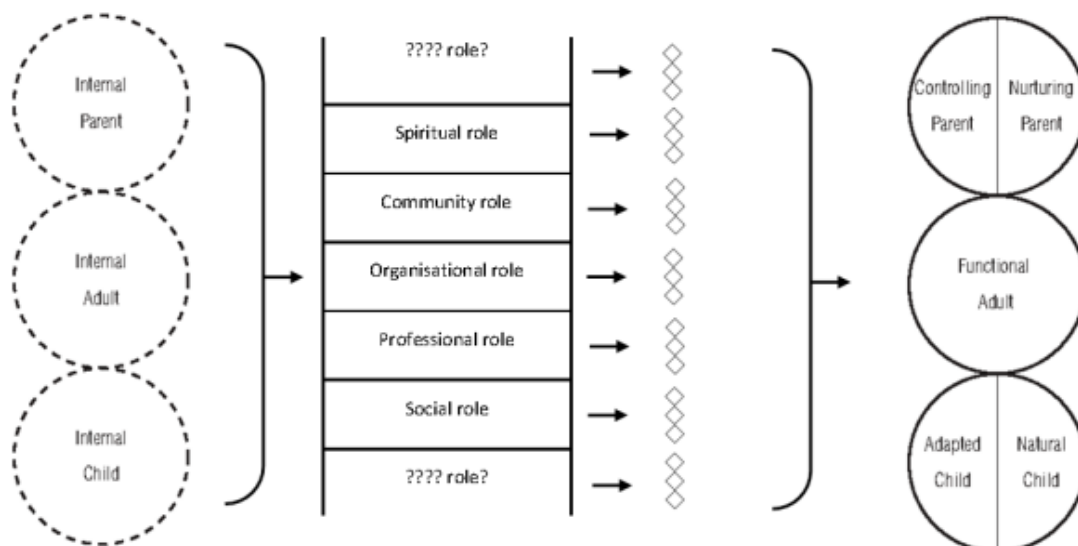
Internal Parent

Internal Adult

Internal Child

???? role?

Spiritual role

Community role

Organisational role

Professional role

Social role

???? role?

Controlling Parent

Nurturing Parent

Functional Adult

Adapted Child

Natural Child